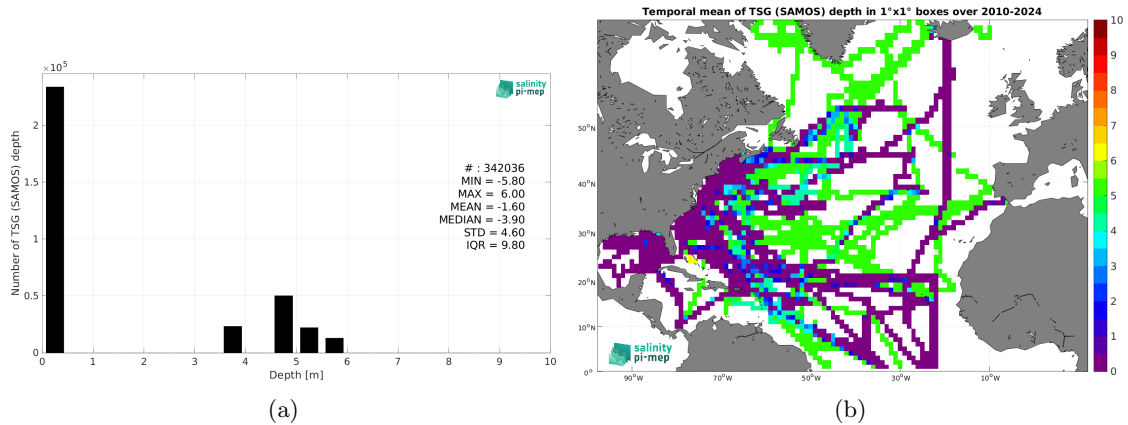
$\times10^5$

salinity pi-mep

Number of TSG (SAMOS) depth

2
1.5
1
0.5
0

# : 342036
MIN = -5.80
MAX = 6.00
MEAN = -1.60
MEDIAN = -3.90
STD = 4.60
IQR = 9.80

0 1 2 3 4 5 6 7 8 9 10
Depth [m]

(a)

Temporal mean of TSG (SAMOS) depth in 1°x1° boxes over 2010-2024

50°N
40°N
30°N
20°N
10°N
0°

90°W 70°W 50°W 30°W 10°W

salinity pi-mep

10
9
8
7
6
5
4
3
2
1
0

(b)